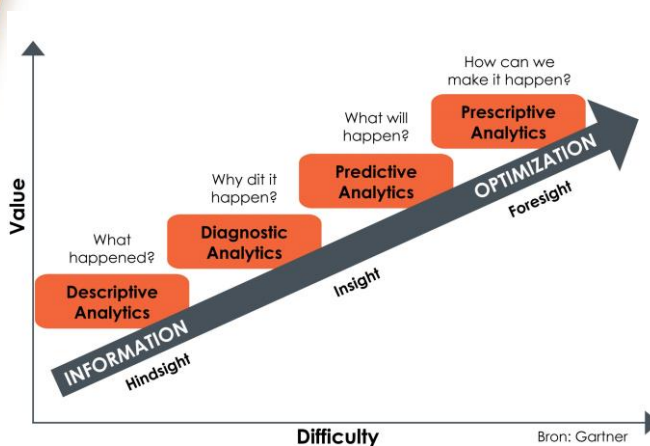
Value

How can we make it happen?

Prescriptive Analytics

What will happen?

Predictive Analytics

Why dit it happen?

Diagnostic Analytics

What happened?

Descriptive Analytics

OPTIMIZATION

Foresight

Insight

INFORMATION

Hindsight

Difficulty

Bron: Gartner